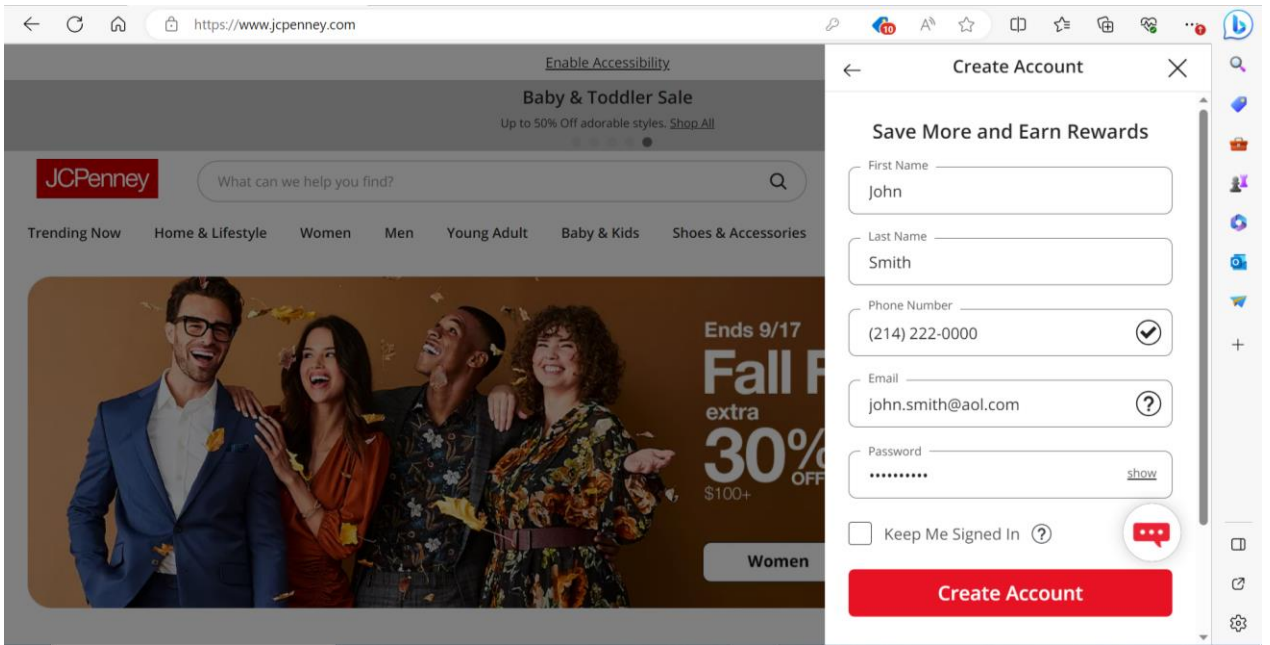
https://www.jcpenney.com

10

Enable Accessibility

Baby & Toddler Sale

Up to 50% Off adorable styles. Shop All

JCPenney

What can we help you find?

Trending Now Home & Lifestyle Women Men Young Adult Baby & Kids Shoes & Accessories

Ends 9/17

Fall F

extra

30%

OFF

$100+

Women

Create Account

Save More and Earn Rewards

First Name

John

Last Name

Smith

Phone Number

(214) 222-0000

Email

john.smith@aol.com

Password

••••••••••

show

Keep Me Signed In

Create Account